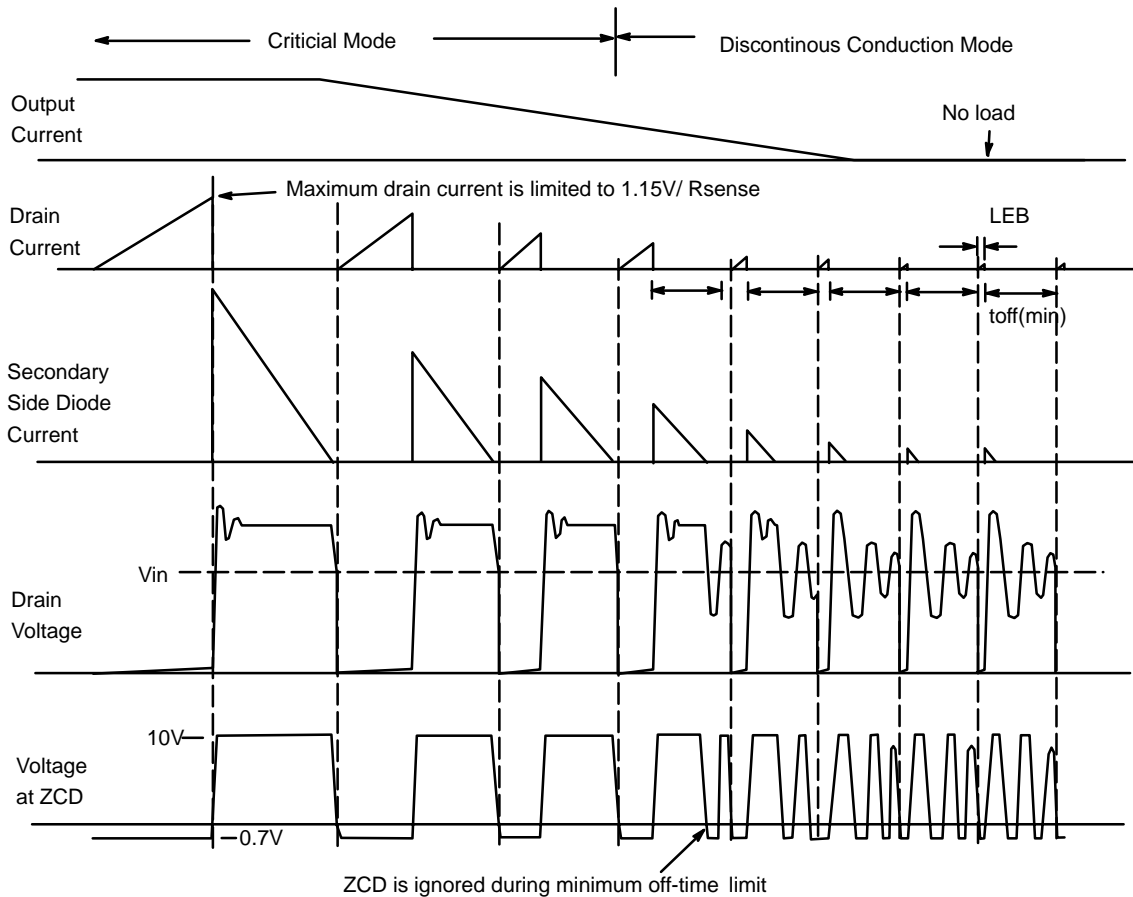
Criticial Mode

Discontinous Conduction Mode

Output Current

No load

Maximum drain current is limited to 1.15V/ Rsense

Drain Current

LEB

toff(min)

Secondary Side Diode Current

Vin

Drain Voltage

10V

Voltage at ZCD

−0.7V

ZCD is ignored during minimum off-time limit